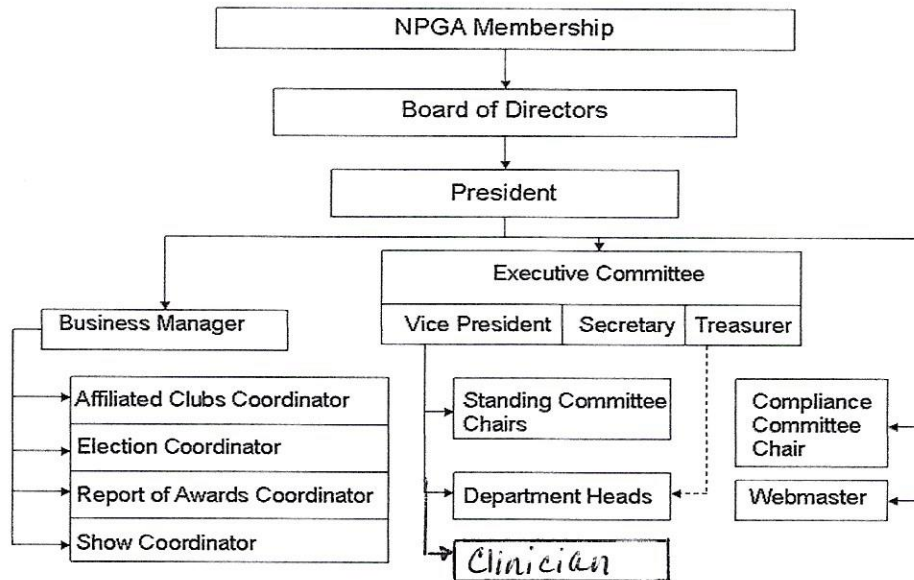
NPGA Membership

Board of Directors

President

Executive Committee

Vice President

Secretary

Treasurer

Business Manager

Affiliated Clubs Coordinator

Election Coordinator

Report of Awards Coordinator

Show Coordinator

Standing Committee Chairs

Department Heads

Clinician

Compliance Committee Chair

Webmaster